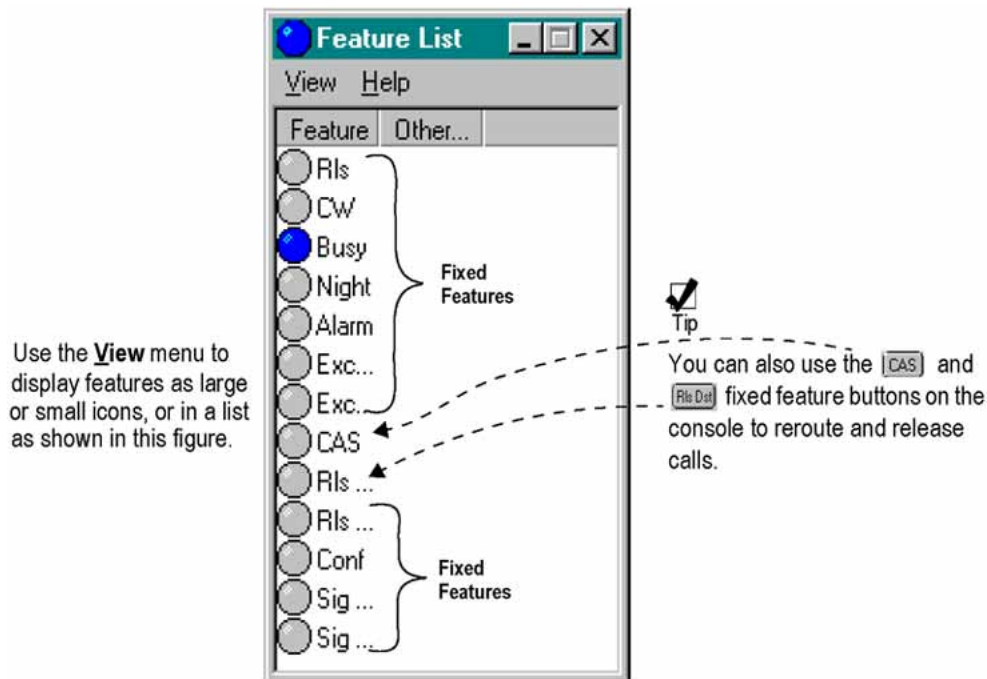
Use the **View** menu to display features as large or small icons, or in a list as shown in this figure.

Feature List

View Help

Feature Other...

Rls
CW
Busy
Night
Alarm
Exc...
Exc...
CAS
Rls ...
Rls ...
Conf
Sig ...
Sig ...

Fixed Features

Fixed Features

Tip

You can also use the CAS and Rls Dst fixed feature buttons on the console to reroute and release calls.